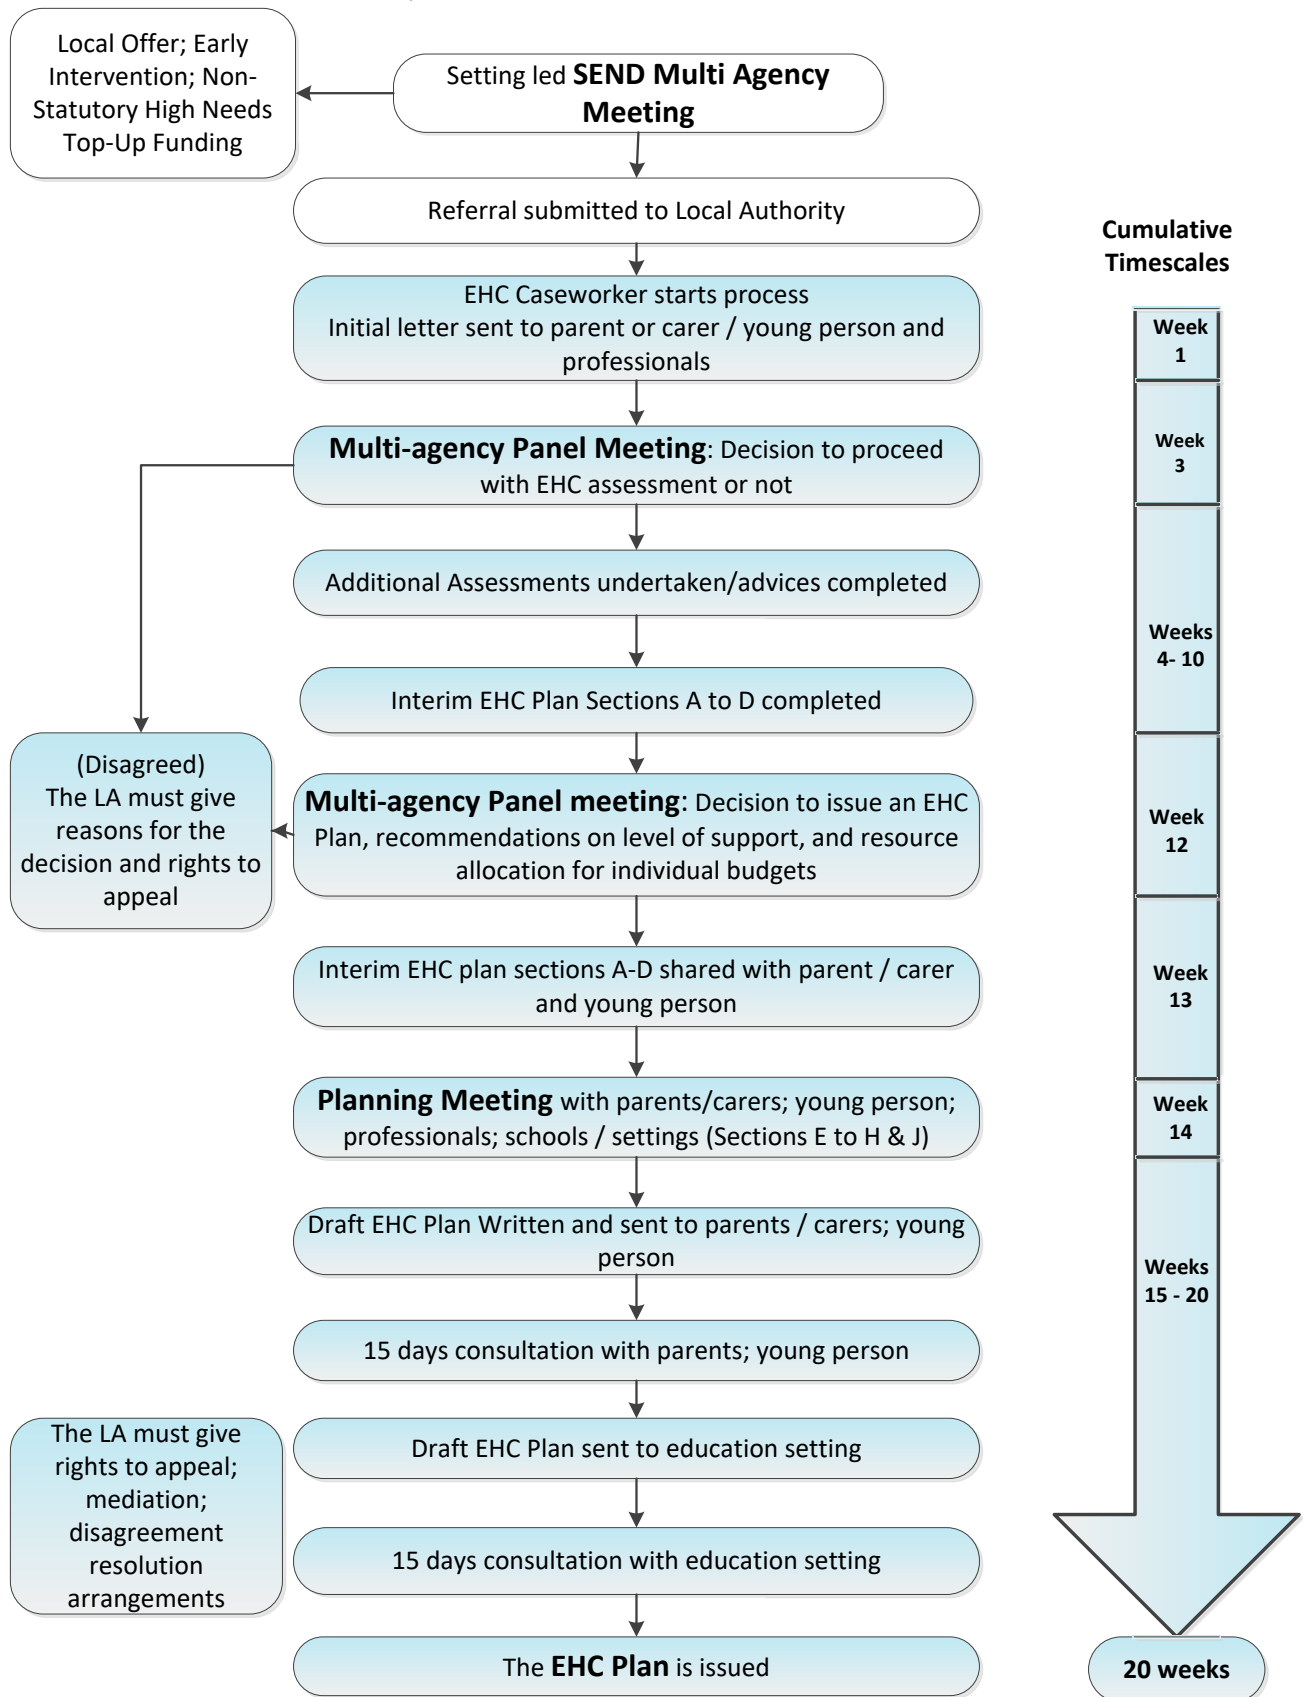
Local Offer; Early Intervention; Non-Statutory High Needs Top-Up Funding

Setting led **SEND Multi Agency Meeting**

Referral submitted to Local Authority

Cumulative Timescales

EHC Caseworker starts process
Initial letter sent to parent or carer / young person and professionals

Week 1

**Multi-agency Panel Meeting**: Decision to proceed with EHC assessment or not

Week 3

Additional Assessments undertaken/advices completed

Interim EHC Plan Sections A to D completed

Weeks 4- 10

(Disagreed)
The LA must give reasons for the decision and rights to appeal

**Multi-agency Panel meeting**: Decision to issue an EHC Plan, recommendations on level of support, and resource allocation for individual budgets

Week 12

Interim EHC plan sections A-D shared with parent / carer and young person

Week 13

**Planning Meeting** with parents/carers; young person; professionals; schools / settings (Sections E to H & J)

Week 14

Draft EHC Plan Written and sent to parents / carers; young person

Weeks 15 - 20

15 days consultation with parents; young person

The LA must give rights to appeal; mediation; disagreement resolution arrangements

Draft EHC Plan sent to education setting

15 days consultation with education setting

The **EHC Plan** is issued

20 weeks